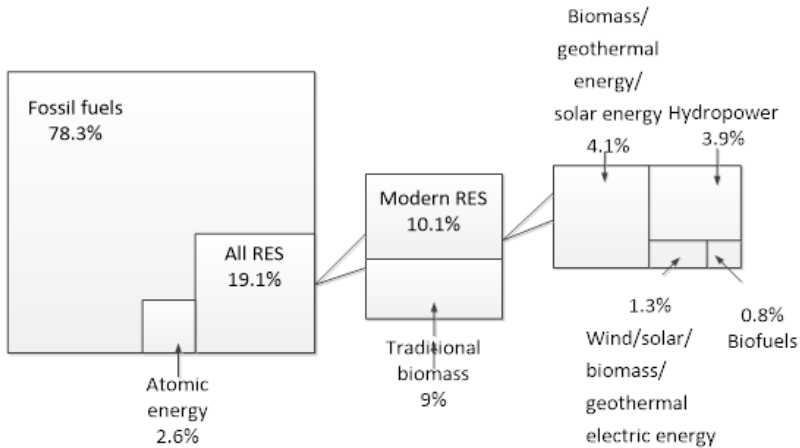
Fossil fuels
78.3%

All RES
19.1%

Atomic energy
2.6%

Modern RES
10.1%

Traditional biomass
9%

Biomass/ geothermal energy/ solar energy
4.1%

Hydropower
3.9%

1.3%
Wind/solar/ biomass/ geothermal electric energy

0.8%
Biofuels